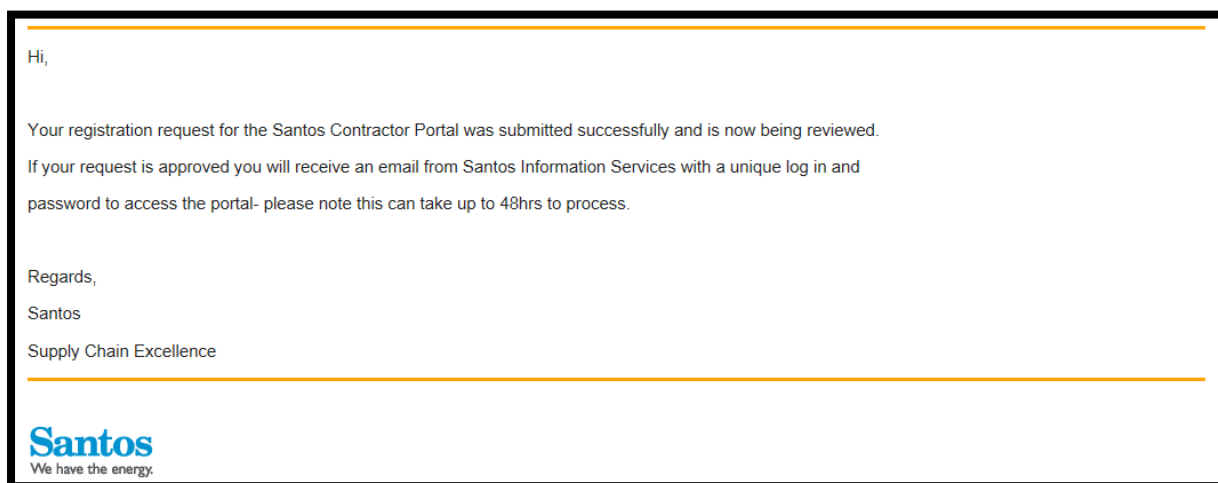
Hi,

Your registration request for the Santos Contractor Portal was submitted successfully and is now being reviewed.

If your request is approved you will receive an email from Santos Information Services with a unique log in and password to access the portal- please note this can take up to 48hrs to process.

Regards,

Santos

Supply Chain Excellence

Santos
We have the energy.